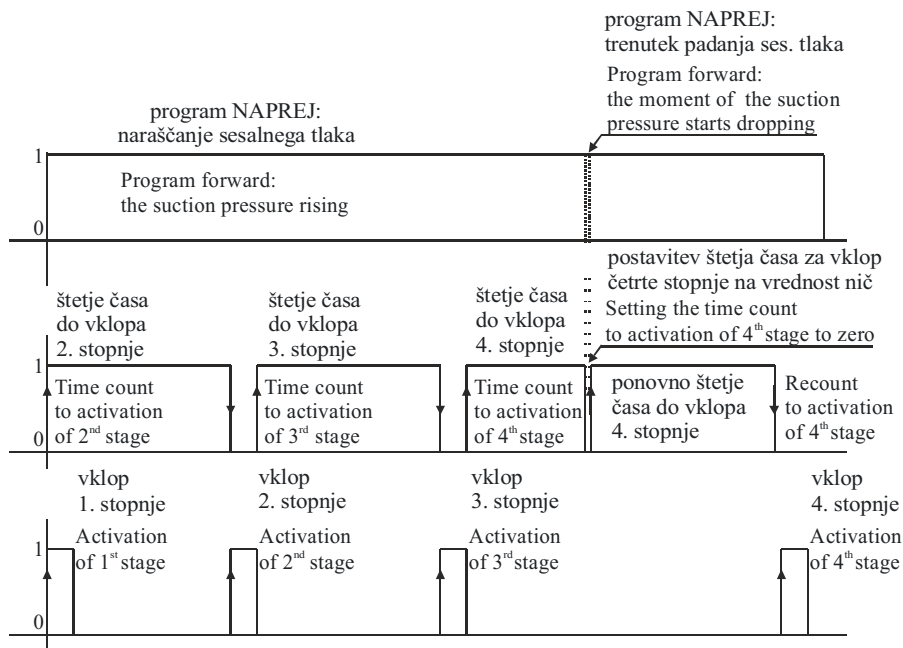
program NAPREJ:
trenutek padanja ses. tlaka
Program forward:
the moment of the suction pressure starts dropping

program NAPREJ:
naraščanje sesalnega tlaka

1

Program forward:
the suction pressure rising

0

postavitev štetja časa za vklop četrte stopnje na vrednost nič
Setting the time count to activation of 4$^{th}$ stage to zero

štetje časa do vklopa 2. stopnje

štetje časa do vklopa 3. stopnje

štetje časa do vklopa 4. stopnje

1

Time count to activation of 2$^{nd}$ stage

Time count to activation of 3$^{rd}$ stage

Time count to activation of 4$^{th}$ stage

ponovno štetje časa do vklopa 4. stopnje

Recount to activation of 4$^{th}$ stage

0

vklop 1. stopnje

vklop 2. stopnje

vklop 3. stopnje

vklop 4. stopnje

1

Activation of 1$^{st}$ stage

Activation of 2$^{nd}$ stage

Activation of 3$^{rd}$ stage

Activation of 4$^{th}$ stage

0